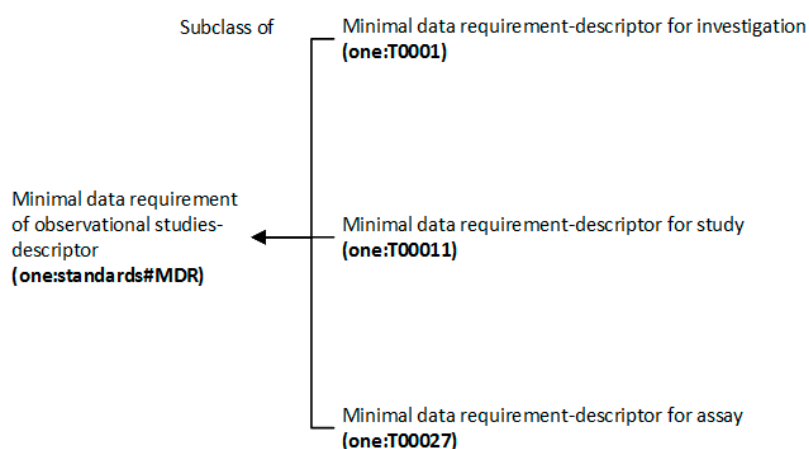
Subclass of

Minimal data requirement-descriptor for investigation
(one:T0001)

Minimal data requirement of observational studies-descriptor
(one:standards#MDR)

Minimal data requirement-descriptor for study
(one:T00011)

Minimal data requirement-descriptor for assay
(one:T00027)